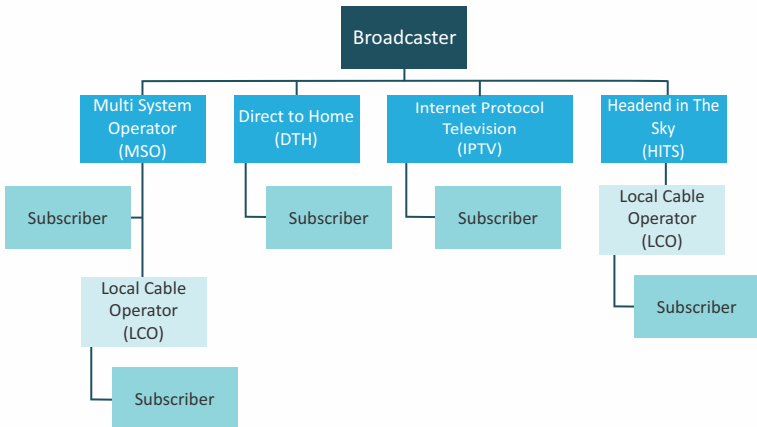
Broadcaster

Multi System Operator (MSO)

Direct to Home (DTH)

Internet Protocol Television (IPTV)

Headend in The Sky (HITS)

Subscriber

Subscriber

Subscriber

Local Cable Operator (LCO)

Local Cable Operator (LCO)

Subscriber

Subscriber